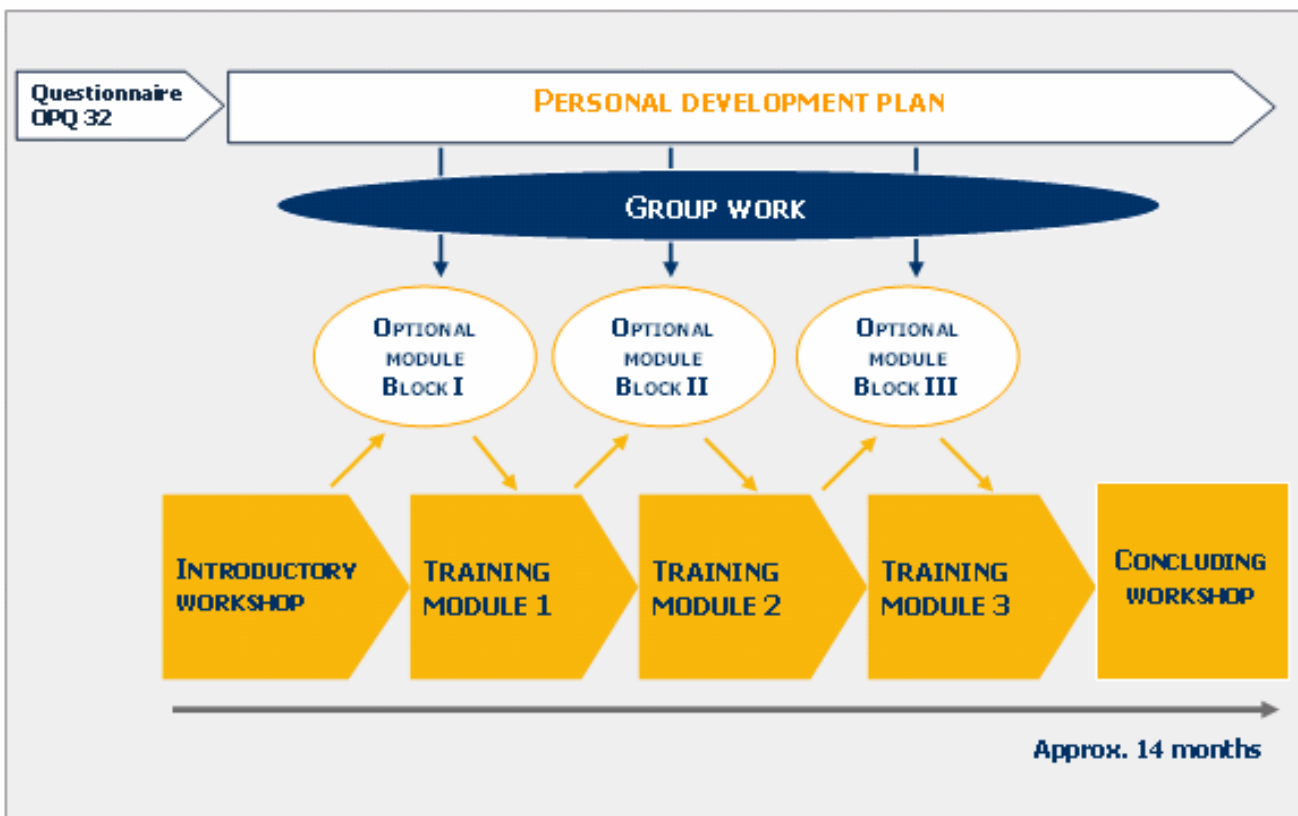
Questionnaire OPQ 32

Personal development plan

Group work

Optional module Block I

Optional module Block II

Optional module Block III

Introductory workshop

Training module 1

Training module 2

Training module 3

Concluding workshop

Approx. 14 months